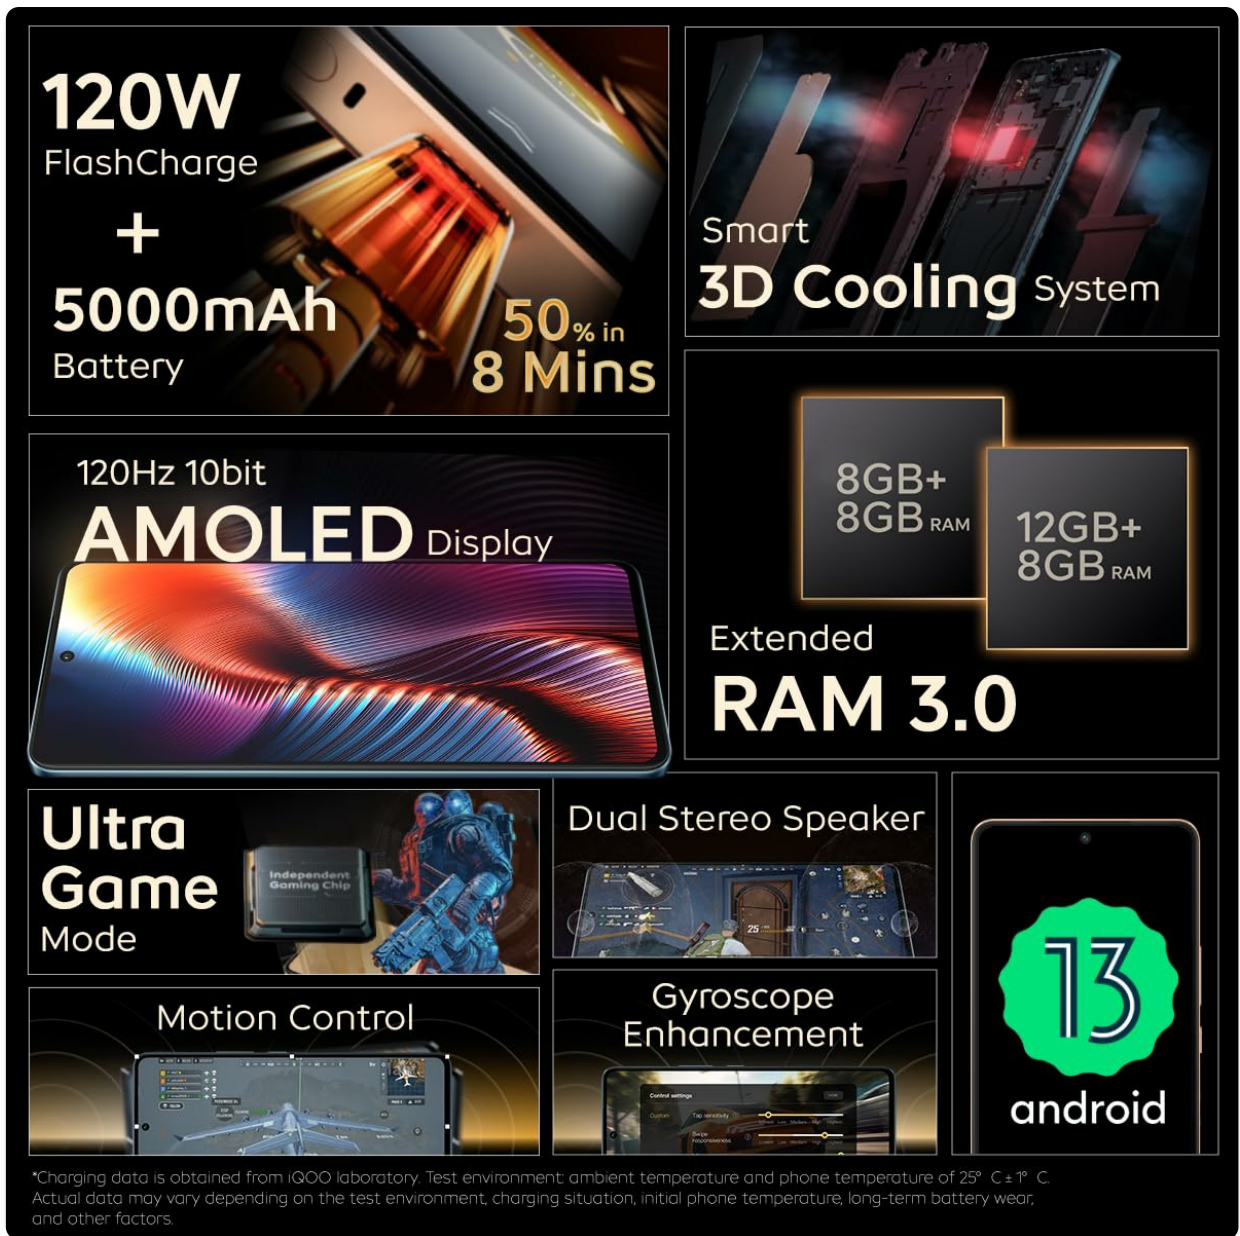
120W
FlashCharge
+
5000mAh
Battery

50% in
8 Mins

Smart
3D Cooling System

120Hz 10bit
AMOLED Display

8GB+
8GB RAM

12GB+
8GB RAM

Extended
RAM 3.0

Ultra
Game
Mode

Independent
Gaming Chip

Dual Stereo Speaker

13
android

Motion Control

Gyroscope
Enhancement

*Charging data is obtained from iQOO laboratory. Test environment: ambient temperature and phone temperature of 25° C±1° C. Actual data may vary depending on the test environment, charging situation, initial phone temperature, long-term battery wear, and other factors.